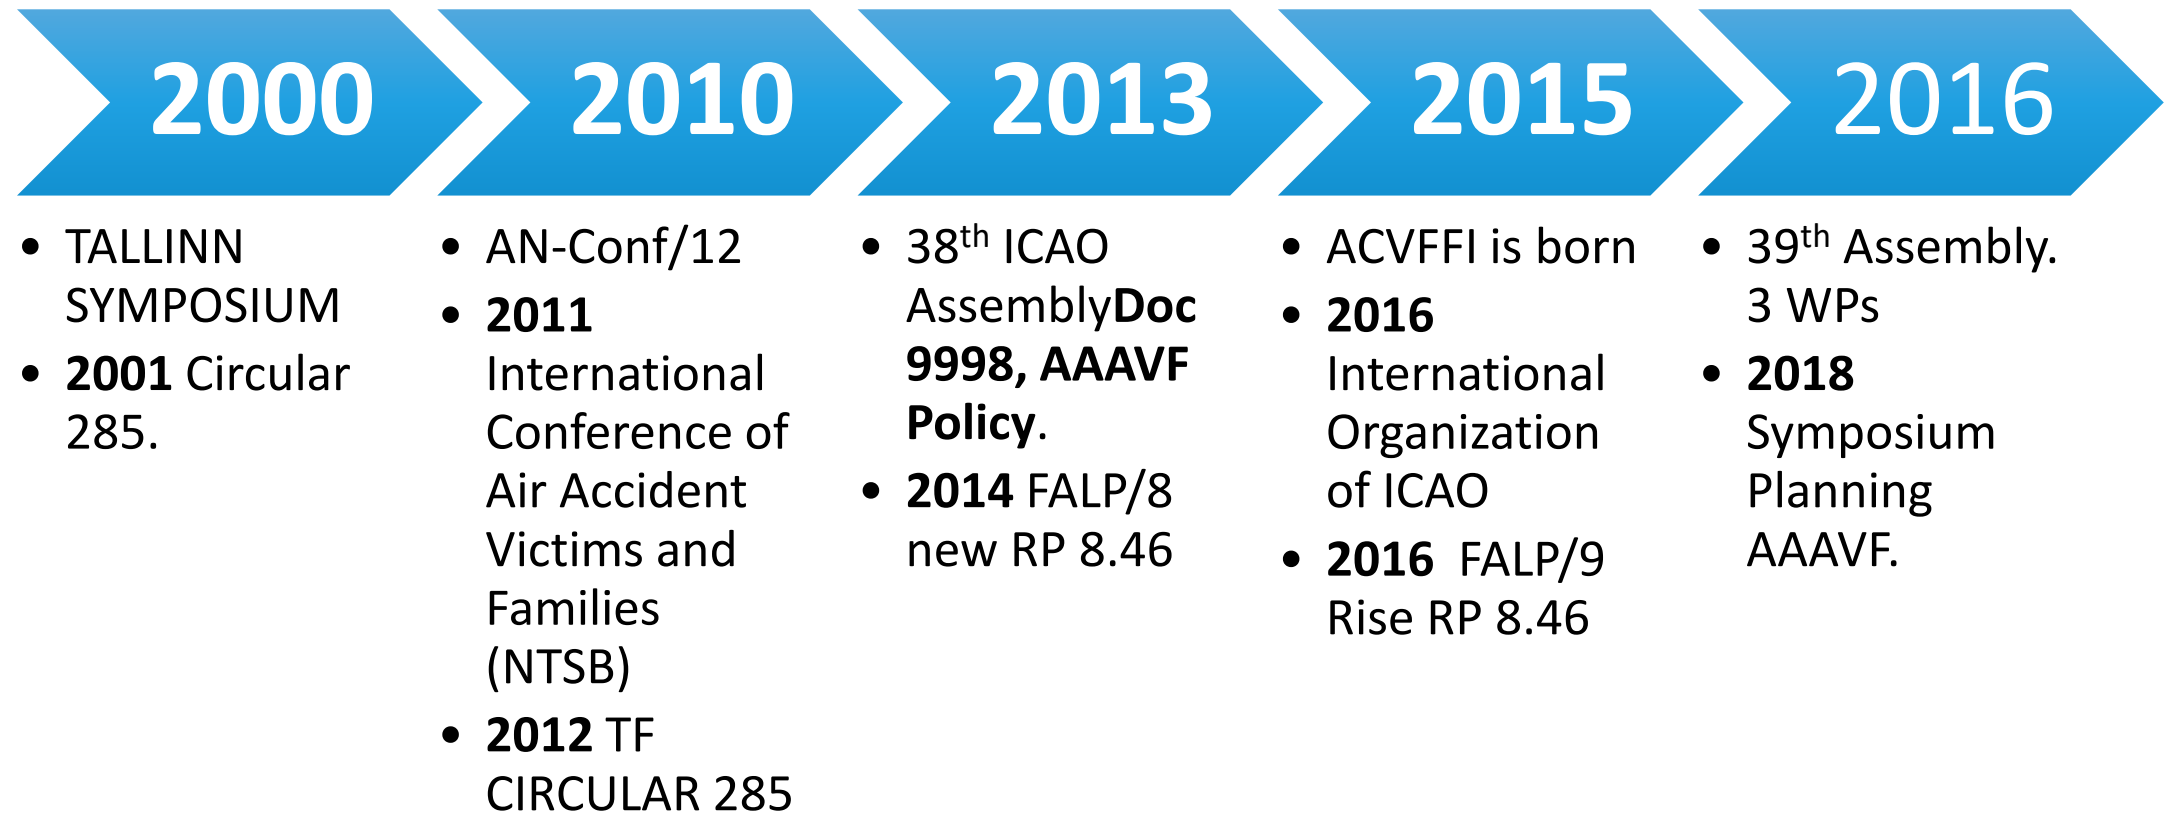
2000

- TALLINN SYMPOSIUM
- 2001 Circular 285.

2010

- AN-Conf/12
- 2011 International Conference of Air Accident Victims and Families (NTSB)
- 2012 TF CIRCULAR 285

2013

- 38$^{th}$ ICAO AssemblyDoc 9998, AAAVF Policy.
- 2014 FALP/8 new RP 8.46

2015

- ACVFFI is born
- 2016 International Organization of ICAO
- 2016 FALP/9 Rise RP 8.46

2016

- 39$^{th}$ Assembly. 3 WPs
- 2018 Symposium Planning AAAVF.